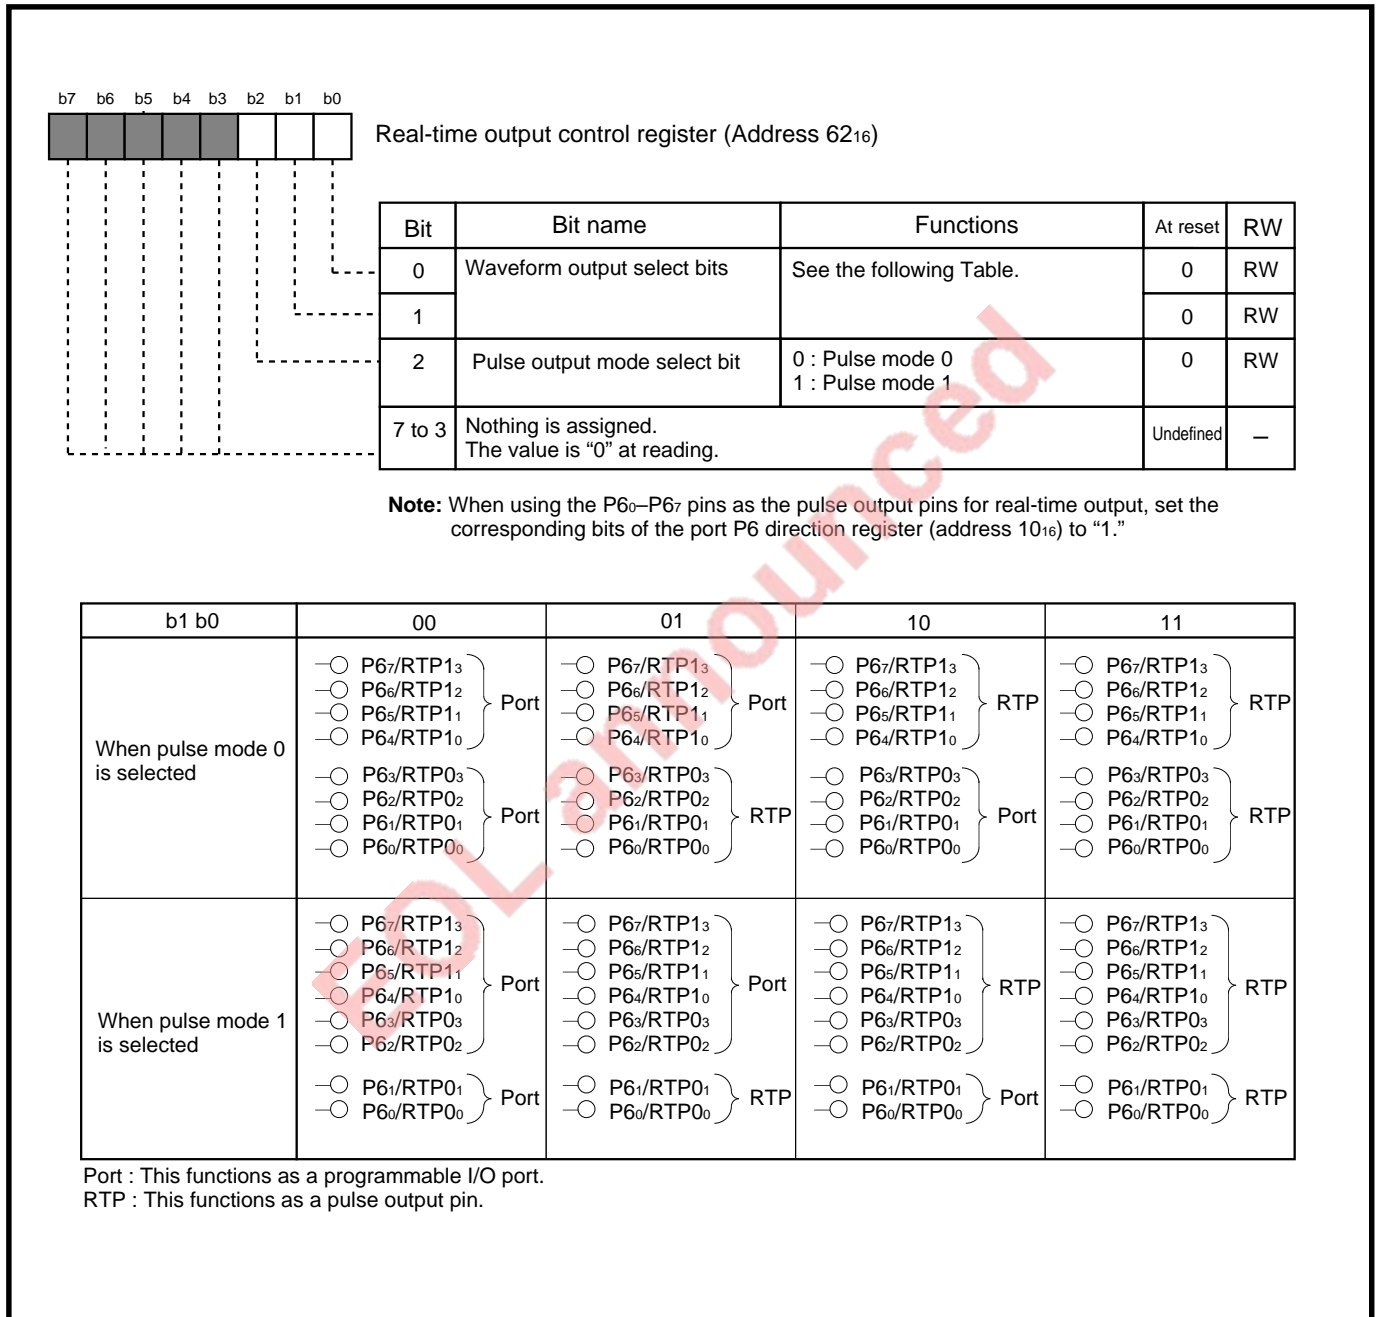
b7 b6 b5 b4 b3 b2 b1 b0

Real-time output control register (Address $62_{16}$)

| Bit | Bit name | Functions | At reset | RW |
|---|---|---|---|---|
| 0 | Waveform output select bits | See the following Table. | 0 | RW |
| 1 | | | 0 | RW |
| 2 | Pulse output mode select bit | 0 : Pulse mode 0<br>1 : Pulse mode 1 | 0 | RW |
| 7 to 3 | Nothing is assigned.<br>The value is “0” at reading. | | Undefined | – |

**Note:** When using the $P6_0$–$P6_7$ pins as the pulse output pins for real-time output, set the corresponding bits of the port P6 direction register (address $10_{16}$) to “1.”

EOL announced

| b1 b0 | 00 | 01 | 10 | 11 |
|---|---|---|---|---|
| When pulse mode 0 is selected | $P6_7$/$RTP1_3$ $P6_6$/$RTP1_2$ $P6_5$/$RTP1_1$ $P6_4$/$RTP1_0$ Port<br>$P6_3$/$RTP0_3$ $P6_2$/$RTP0_2$ $P6_1$/$RTP0_1$ $P6_0$/$RTP0_0$ Port | $P6_7$/$RTP1_3$ $P6_6$/$RTP1_2$ $P6_5$/$RTP1_1$ $P6_4$/$RTP1_0$ Port<br>$P6_3$/$RTP0_3$ $P6_2$/$RTP0_2$ $P6_1$/$RTP0_1$ $P6_0$/$RTP0_0$ RTP | $P6_7$/$RTP1_3$ $P6_6$/$RTP1_2$ $P6_5$/$RTP1_1$ $P6_4$/$RTP1_0$ RTP<br>$P6_3$/$RTP0_3$ $P6_2$/$RTP0_2$ $P6_1$/$RTP0_1$ $P6_0$/$RTP0_0$ Port | $P6_7$/$RTP1_3$ $P6_6$/$RTP1_2$ $P6_5$/$RTP1_1$ $P6_4$/$RTP1_0$ RTP<br>$P6_3$/$RTP0_3$ $P6_2$/$RTP0_2$ $P6_1$/$RTP0_1$ $P6_0$/$RTP0_0$ RTP |
| When pulse mode 1 is selected | $P6_7$/$RTP1_3$ $P6_6$/$RTP1_2$ $P6_5$/$RTP1_1$ $P6_4$/$RTP1_0$ $P6_3$/$RTP0_3$ $P6_2$/$RTP0_2$ Port<br>$P6_1$/$RTP0_1$ $P6_0$/$RTP0_0$ Port | $P6_7$/$RTP1_3$ $P6_6$/$RTP1_2$ $P6_5$/$RTP1_1$ $P6_4$/$RTP1_0$ $P6_3$/$RTP0_3$ $P6_2$/$RTP0_2$ Port<br>$P6_1$/$RTP0_1$ $P6_0$/$RTP0_0$ RTP | $P6_7$/$RTP1_3$ $P6_6$/$RTP1_2$ $P6_5$/$RTP1_1$ $P6_4$/$RTP1_0$ $P6_3$/$RTP0_3$ $P6_2$/$RTP0_2$ RTP<br>$P6_1$/$RTP0_1$ $P6_0$/$RTP0_0$ Port | $P6_7$/$RTP1_3$ $P6_6$/$RTP1_2$ $P6_5$/$RTP1_1$ $P6_4$/$RTP1_0$ $P6_3$/$RTP0_3$ $P6_2$/$RTP0_2$ RTP<br>$P6_1$/$RTP0_1$ $P6_0$/$RTP0_0$ RTP |

Port : This functions as a programmable I/O port.
RTP : This functions as a pulse output pin.